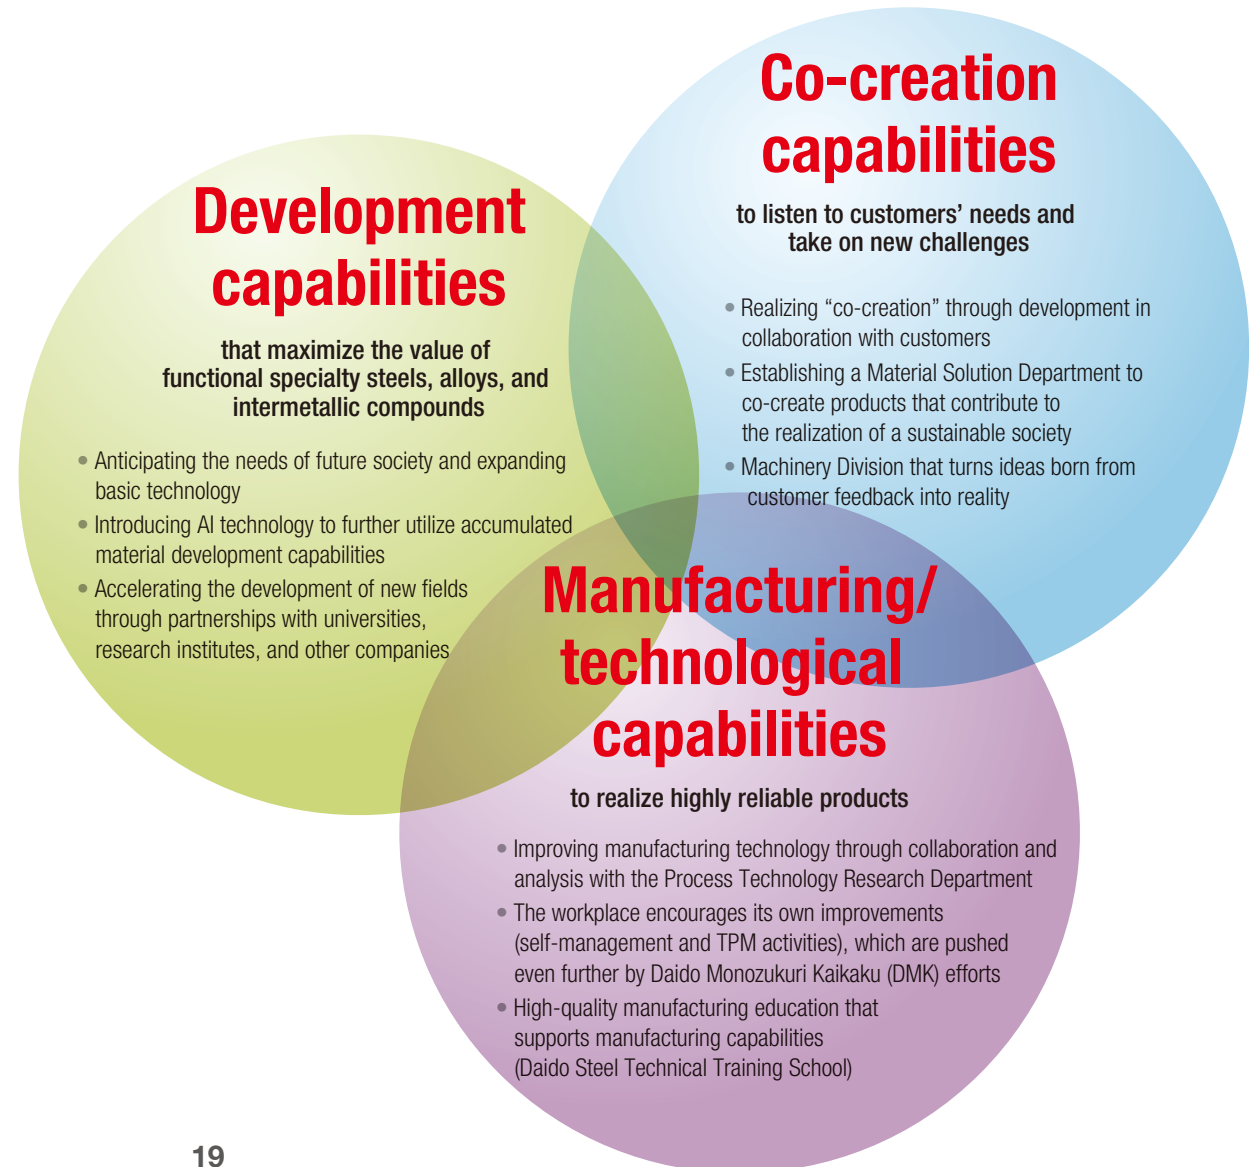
Co-creation capabilities

to listen to customers' needs and take on new challenges

• Realizing "co-creation" through development in collaboration with customers
• Establishing a Material Solution Department to co-create products that contribute to the realization of a sustainable society
• Machinery Division that turns ideas born from customer feedback into reality

Development capabilities

that maximize the value of functional specialty steels, alloys, and intermetallic compounds

• Anticipating the needs of future society and expanding basic technology
• Introducing AI technology to further utilize accumulated material development capabilities
• Accelerating the development of new fields through partnerships with universities, research institutes, and other companies

Manufacturing/ technological capabilities

to realize highly reliable products

• Improving manufacturing technology through collaboration and analysis with the Process Technology Research Department
• The workplace encourages its own improvements (self-management and TPM activities), which are pushed even further by Daido Monozukuri Kaikaku (DMK) efforts
• High-quality manufacturing education that supports manufacturing capabilities (Daido Steel Technical Training School)

19